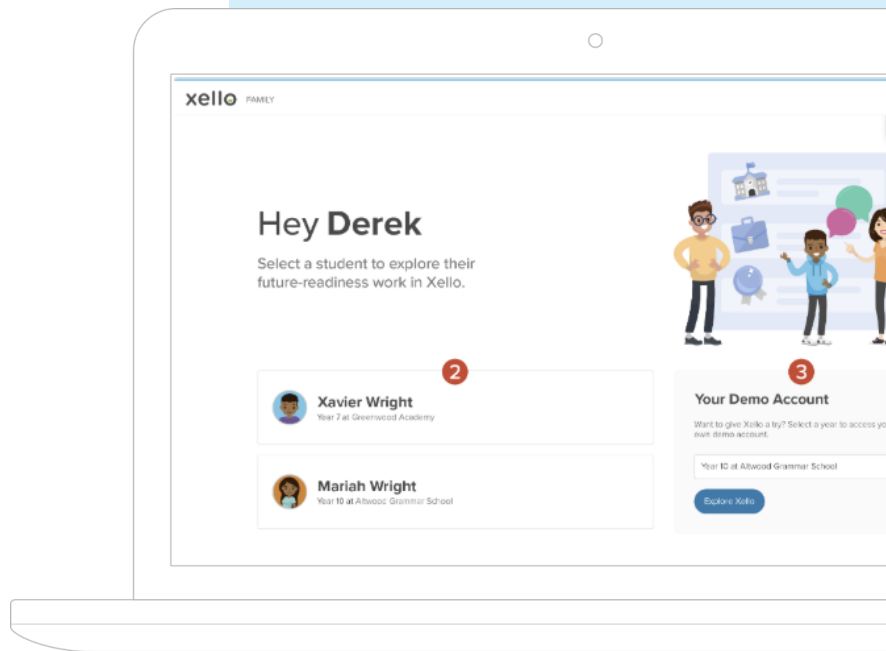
xello FAMILY

Hey Derek

Select a student to explore their future-readiness work in Xello.

2

Xavier Wright
Year 7 at Greenwood Academy

Mariah Wright
Year 10 at Altwood Grammar School

3

Your Demo Account

Want to give Xello a try? Select a year to access yo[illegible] own demo account.

Year 10 at Altwood Grammar School

Explore Xello